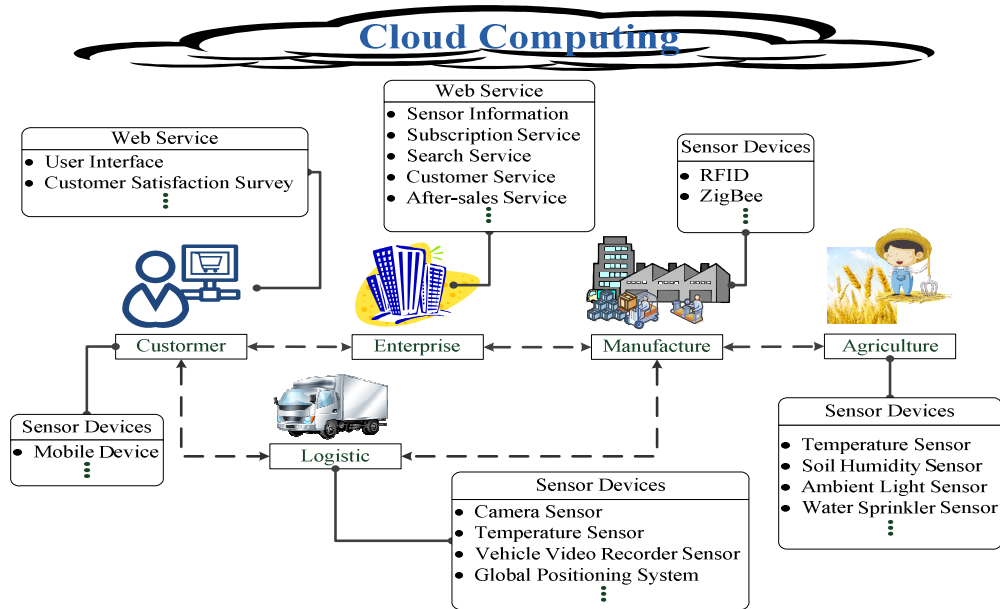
Cloud Computing

Web Service
- User Interface
- Customer Satisfaction Survey
⋮

Web Service
- Sensor Information
- Subscription Service
- Search Service
- Customer Service
- After-sales Service

Sensor Devices
- RFID
- ZigBee

Custormer

Enterprise

Manufacture

Agriculture

Sensor Devices
- Mobile Device
⋮

Logistic

Sensor Devices
- Temperature Sensor
- Soil Humidity Sensor
- Ambient Light Sensor
- Water Sprinkler Sensor
⋮

Sensor Devices
- Camera Sensor
- Temperature Sensor
- Vehicle Video Recorder Sensor
- Global Positioning System
⋮